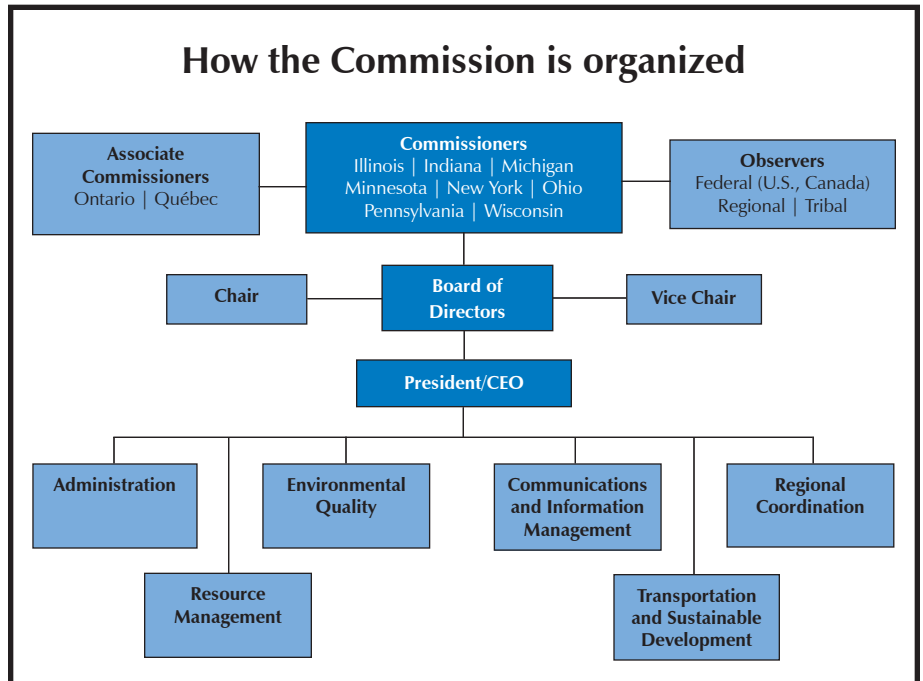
How the Commission is organized

Associate Commissioners
Ontario | Québec

Commissioners
Illinois | Indiana | Michigan
Minnesota | New York | Ohio
Pennsylvania | Wisconsin

Observers
Federal (U.S., Canada)
Regional | Tribal

Chair

Board of Directors

Vice Chair

President/CEO

Administration

Resource Management

Environmental Quality

Communications and Information Management

Transportation and Sustainable Development

Regional Coordination